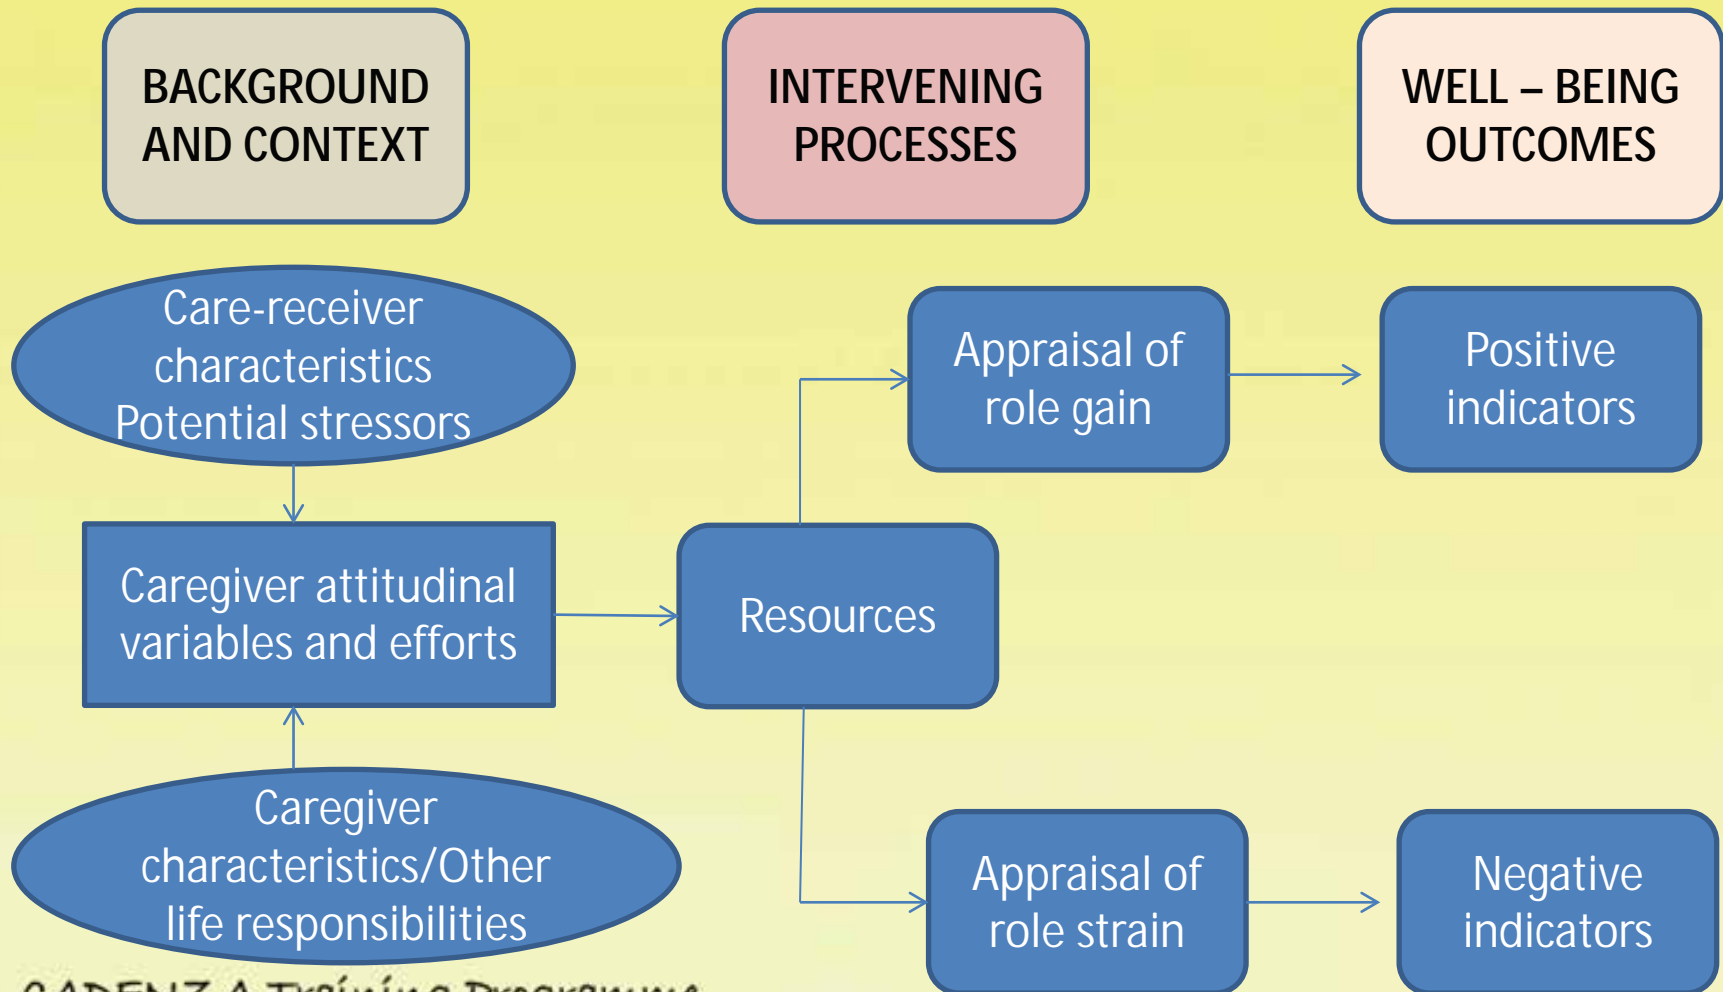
BACKGROUND AND CONTEXT

INTERVENING PROCESSES

WELL – BEING OUTCOMES

Care-receiver characteristics Potential stressors

Appraisal of role gain

Positive indicators

Caregiver attitudinal variables and efforts

Resources

Caregiver characteristics/Other life responsibilities

Appraisal of role strain

Negative indicators

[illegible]